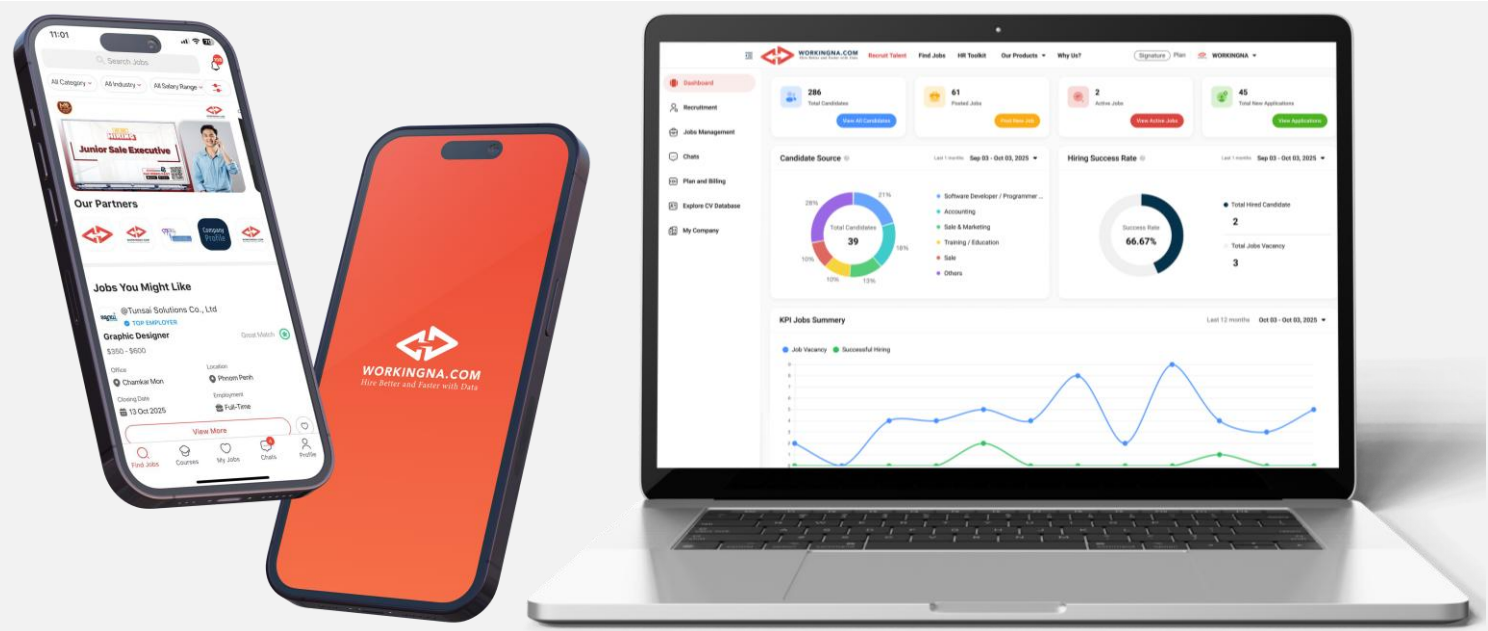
11:01

Search Jobs

All Category
All Industry
All Salary Range

Junior Sale Executive

Our Partners

Company Profile

Jobs You Might Like

@Tunsai Solutions Co., Ltd
TOP EMPLOYER
Graphic Designer
Good Match
$350 - $600
Office
Chamkar Mon
Location
Phnom Penh
Closing Date
13 Oct 2025
Employment
Full-Time
View More

Find Jobs
Courses
My Jobs
Chats
Profile

WORKINGNA.COM
Hire Better and Faster with Data

WORKINGNA.COM
Recruit Talent
Find Jobs
HR Toolkit
Our Products
Why Us?
Signature Plan
WORKINGNA

Dashboard
Recruitment
Jobs Management
Chats
Plan and Billing
Explore CV Database
My Company

286
Total Candidates
View All Candidates

61
Posted Jobs
Post New Job

2
Active Jobs
View Active Jobs

45
Total New Applications
View Applications

Candidate Source
Last 1 months
Sep 03 - Oct 03, 2025

21%
28%
18%
10%
10%
13%
Total Candidates
39

Software Developer / Programmer ...
Accounting
Sale & Marketing
Training / Education
Sale
Others

Hiring Success Rate
Last 1 months
Sep 03 - Oct 03, 2025

Success Rate
66.67%

Total Hired Candidate
2
Total Jobs Vacancy
3

KPI Jobs Summery
Last 12 months
Oct 03 - Oct 03, 2025

Job Vacancy
Successful Hiring